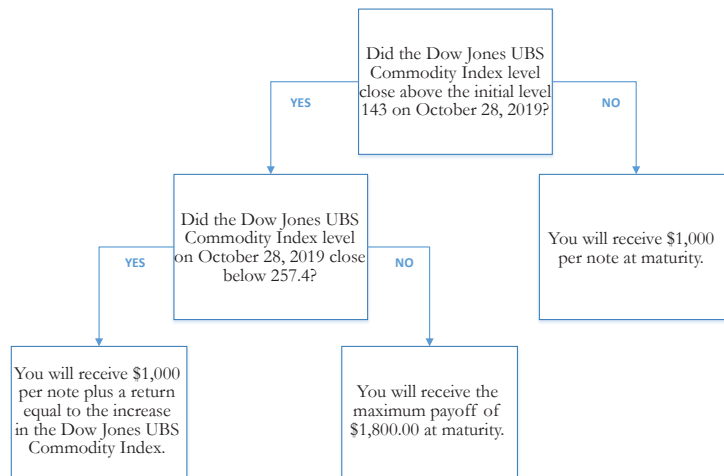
Did the Dow Jones UBS Commodity Index level close above the initial level 143 on October 28, 2019?

YES

NO

Did the Dow Jones UBS Commodity Index level on October 28, 2019 close below 257.4?

You will receive $1,000 per note at maturity.

YES

NO

You will receive $1,000 per note plus a return equal to the increase in the Dow Jones UBS Commodity Index.

You will receive the maximum payoff of $1,800.00 at maturity.